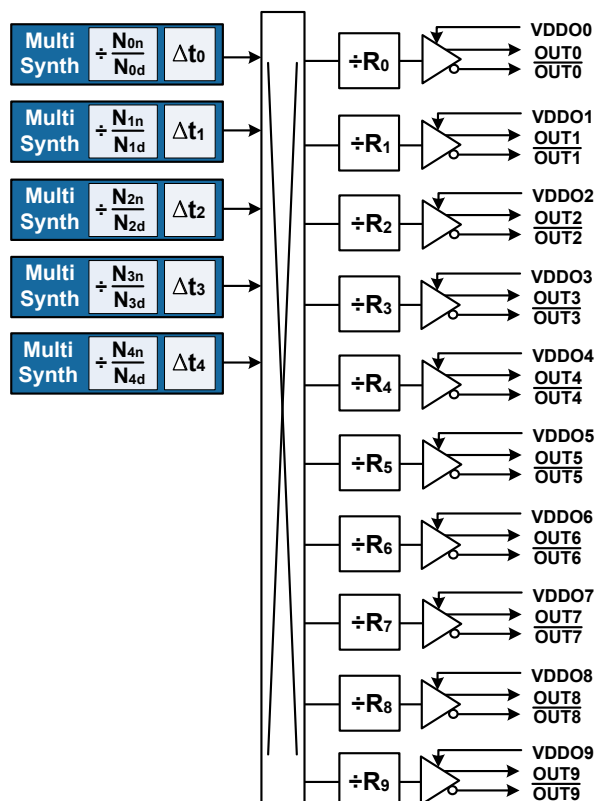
Multi Synth $\div \frac{N_{0n}}{N_{0d}}$ $\Delta t_0$

Multi Synth $\div \frac{N_{1n}}{N_{1d}}$ $\Delta t_1$

Multi Synth $\div \frac{N_{2n}}{N_{2d}}$ $\Delta t_2$

Multi Synth $\div \frac{N_{3n}}{N_{3d}}$ $\Delta t_3$

Multi Synth $\div \frac{N_{4n}}{N_{4d}}$ $\Delta t_4$

$\div R_0$ VDDO0 OUT0 $\overline{OUT0}$

$\div R_1$ VDDO1 OUT1 $\overline{OUT1}$

$\div R_2$ VDDO2 OUT2 $\overline{OUT2}$

$\div R_3$ VDDO3 OUT3 $\overline{OUT3}$

$\div R_4$ VDDO4 OUT4 $\overline{OUT4}$

$\div R_5$ VDDO5 OUT5 $\overline{OUT5}$

$\div R_6$ VDDO6 OUT6 $\overline{OUT6}$

$\div R_7$ VDDO7 OUT7 $\overline{OUT7}$

$\div R_8$ VDDO8 OUT8 $\overline{OUT8}$

$\div R_9$ VDDO9 OUT9 $\overline{OUT9}$